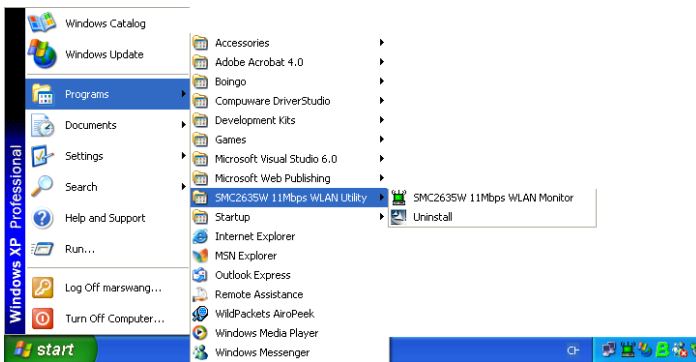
Windows XP Professional

Windows Catalog
Windows Update
Programs
Documents
Settings
Search
Help and Support
Run...
Log Off marswang...
Turn Off Computer...

Accessories
Adobe Acrobat 4.0
Boingo
Compuware DriverStudio
Development Kits
Games
Microsoft Visual Studio 6.0
Microsoft Web Publishing
SMC2635W 11Mbps WLAN Utility
Startup
Internet Explorer
MSN Explorer
Outlook Express
Remote Assistance
WildPackets AiroPeek
Windows Media Player
Windows Messenger

SMC2635W 11Mbps WLAN Monitor
Uninstall

start
CH